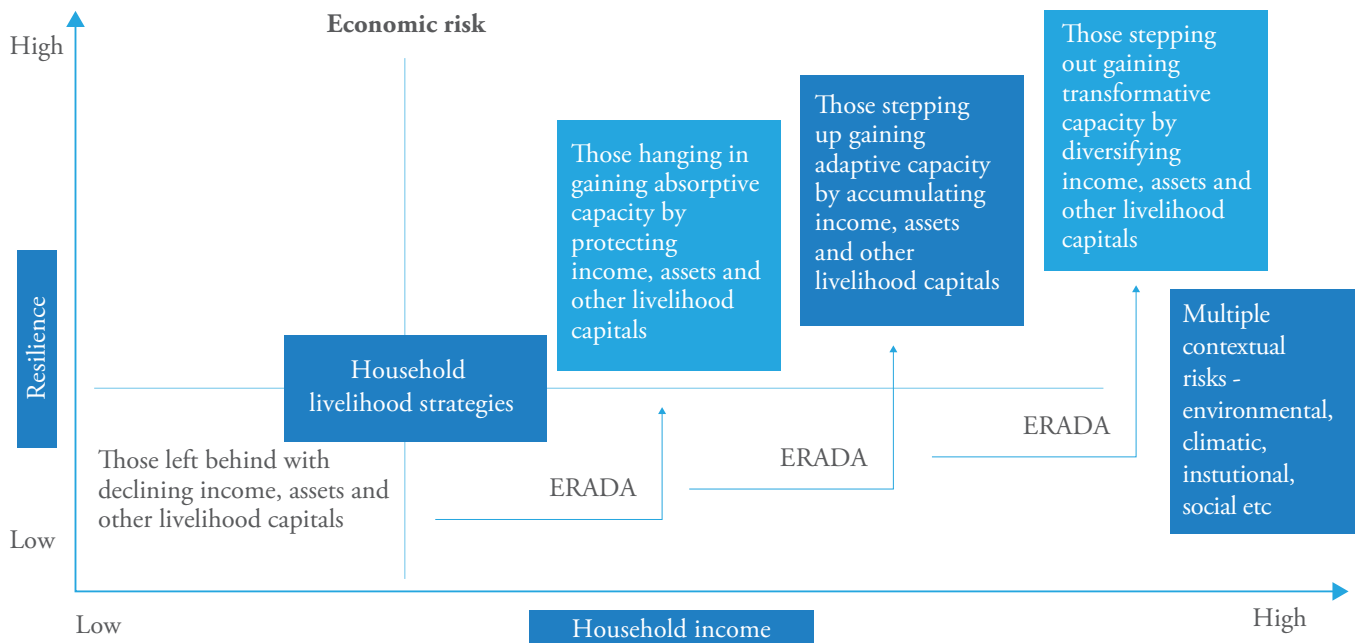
High

Economic risk

Those stepping out gaining transformative capacity by diversifying income, assets and other livelihood capitals

Those stepping up gaining adaptive capacity by accumulating income, assets and other livelihood capitals

Those hanging in gaining absorptive capacity by protecting income, assets and other livelihood capitals

Resilience

Household livelihood strategies

Multiple contextual risks - environmental, climatic, instutional, social etc

ERADA

ERADA

ERADA

Those left behind with declining income, assets and other livelihood capitals

Low

Low

Household income

High